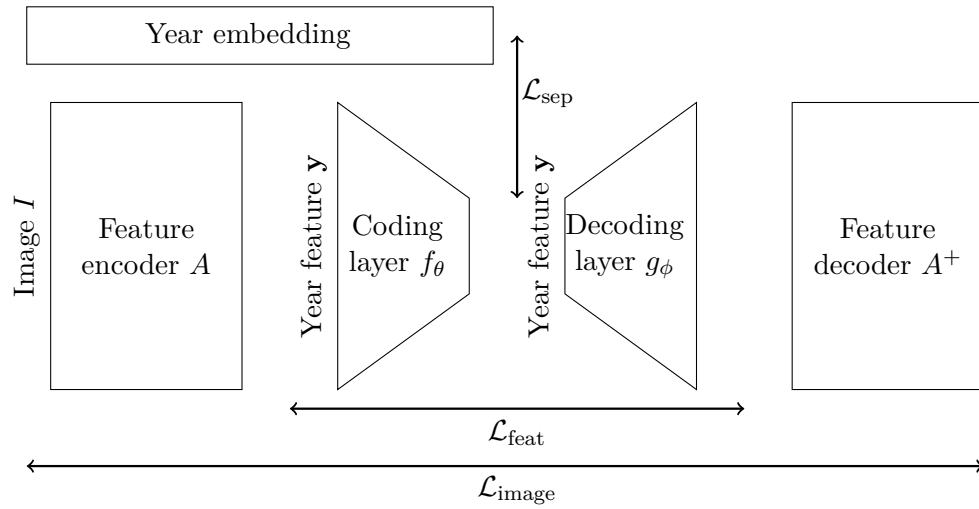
Year embedding

$\mathcal{L}_{\text{sep}}$

Image $I$

Feature encoder $A$

Year feature $\mathbf{y}$

Coding layer $f_\theta$

Year feature $\mathbf{y}$

Decoding layer $g_\phi$

Feature decoder $A^+$

$\mathcal{L}_{\text{feat}}$

$\mathcal{L}_{\text{image}}$